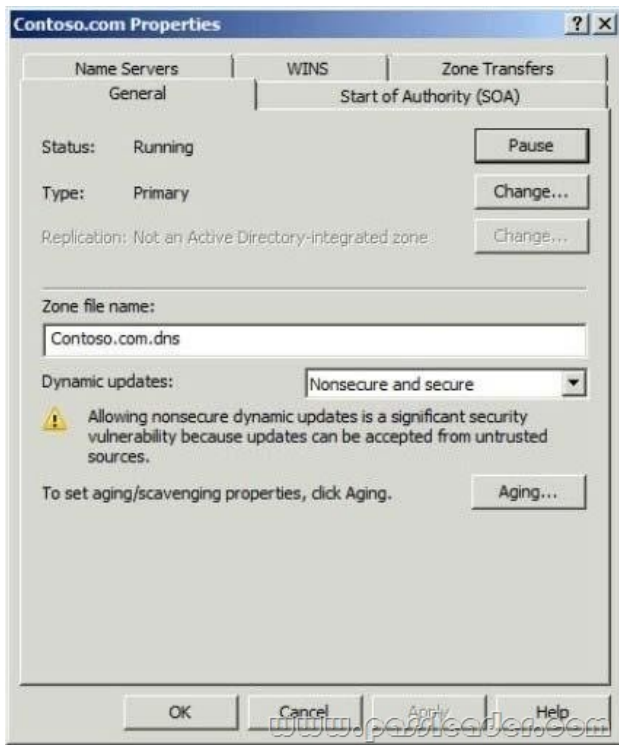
Contoso.com Properties

? X

Name Servers | WINS | Zone Transfers

General | Start of Authority (SOA)

Status: Running

Pause

Type: Primary

Change...

Replication: Not an Active Directory-integrated zone

Change...

Zone file name:

Contoso.com.dns

Dynamic updates:

Nonsecure and secure

Allowing nonsecure dynamic updates is a significant security vulnerability because updates can be accepted from untrusted sources.

To set aging/scavenging properties, click Aging.

Aging...

OK

Cancel

Apply

Help

www.passleader.com